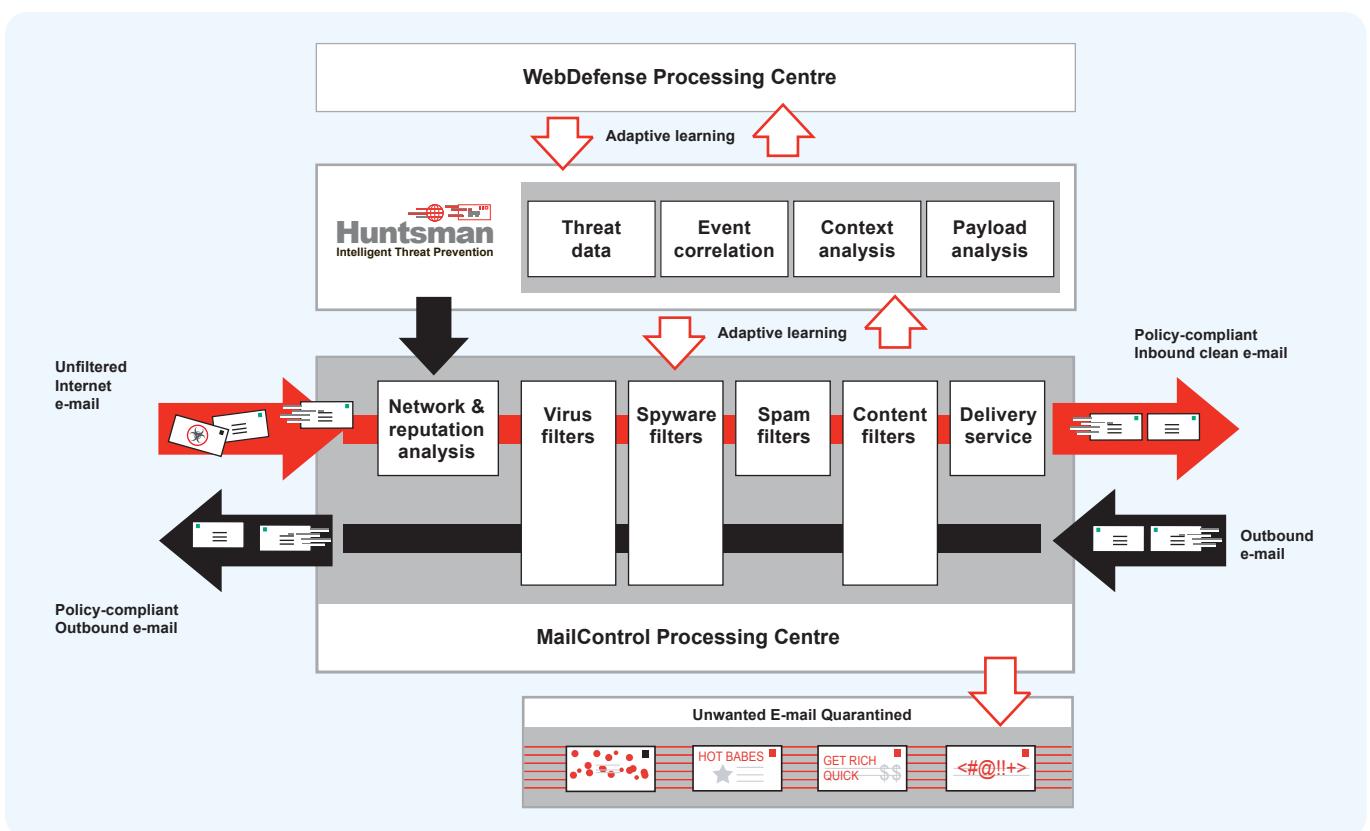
WebDefense Processing Centre

Adaptive learning

Huntsman
Intelligent Threat Prevention

Threat data

Event correlation

Context analysis

Payload analysis

Adaptive learning

Unfiltered Internet e-mail

Policy-compliant Inbound clean e-mail

Network & reputation analysis

Virus filters

Spyware filters

Spam filters

Content filters

Delivery service

Outbound e-mail

Policy-compliant Outbound e-mail

MailControl Processing Centre

Unwanted E-mail Quarantined

HOT BABES

GET RICH QUICK $$

<#@!!+>